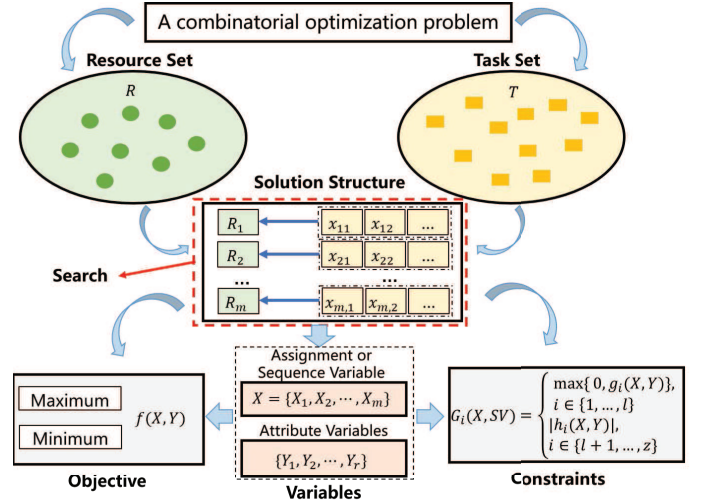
A combinatorial optimization problem

Resource Set

$R$

Task Set

$T$

Solution Structure

$R_1$

$x_{11}$ $x_{12}$ …

$R_2$

$x_{21}$ $x_{22}$ …

…

…

$R_m$

$x_{m,1}$ $x_{m,2}$ …

Search

Assignment or Sequence Variable

$X = \{X_1, X_2, \cdots, X_m\}$

Attribute Variables

$\{Y_1, Y_2, \cdots, Y_r\}$

Variables

Maximum

Minimum

$f(X, Y)$

Objective

$G_i(X, SV) = \begin{cases} \max\{0, g_i(X,Y)\}, \\ i \in \{1, \ldots, l\} \\ |h_i(X,Y)|, \\ i \in \{l+1, \ldots, z\} \end{cases}$

Constraints